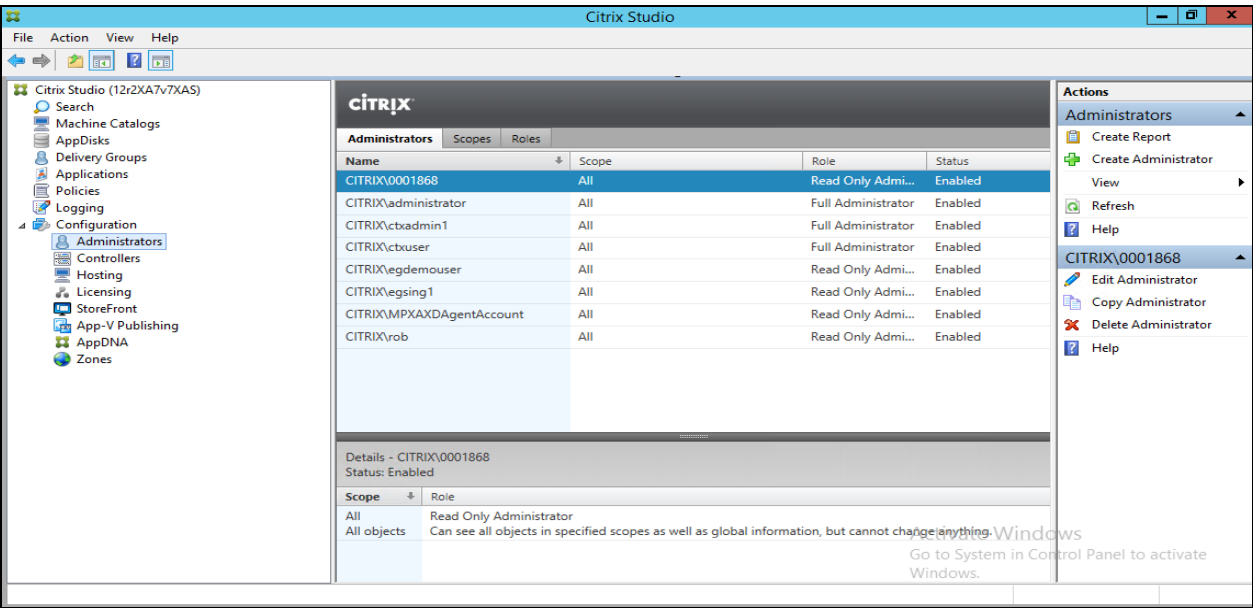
Citrix Studio

File Action View Help

Citrix Studio (12r2XA7v7XAS)
Search
Machine Catalogs
AppDisks
Delivery Groups
Applications
Policies
Logging
Configuration
Administrators
Controllers
Hosting
Licensing
StoreFront
App-V Publishing
AppDNA
Zones

CITRIX

Administrators Scopes Roles

| Name | Scope | Role | Status |
|---|---|---|---|
| CITRIX\0001868 | All | Read Only Admi... | Enabled |
| CITRIX\administrator | All | Full Administrator | Enabled |
| CITRIX\ctxadmin1 | All | Full Administrator | Enabled |
| CITRIX\ctxuser | All | Full Administrator | Enabled |
| CITRIX\egdemouser | All | Read Only Admi... | Enabled |
| CITRIX\egsing1 | All | Read Only Admi... | Enabled |
| CITRIX\MPXAXDAgentAccount | All | Read Only Admi... | Enabled |
| CITRIX\rob | All | Read Only Admi... | Enabled |

Details - CITRIX\0001868
Status: Enabled

| Scope | Role |
|---|---|
| All | Read Only Administrator |
| All objects | Can see all objects in specified scopes as well as global information, but cannot change anything. |

Activate Windows
Go to System in Control Panel to activate Windows.

Actions
Administrators
Create Report
Create Administrator
View
Refresh
Help
CITRIX\0001868
Edit Administrator
Copy Administrator
Delete Administrator
Help